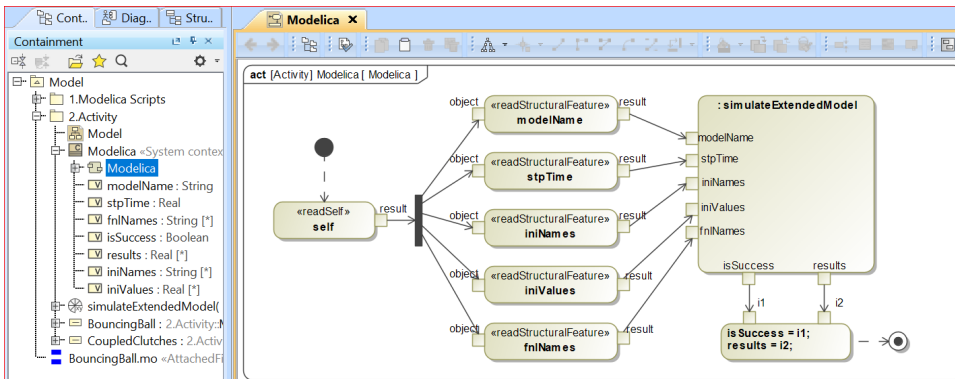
Cont.. Diag.. Stru..
Containment
Model
1.Modelica Scripts
2.Activity
Model
Modelica «System contex
Modelica
modelName : String
stpTime : Real
fnlNames : String [*]
isSuccess : Boolean
results : Real [*]
iniNames : String [*]
iniValues : Real [*]
simulateExtendedModel(
BouncingBall : 2.Activity::M
CoupledClutches : 2.Activi
BouncingBall.mo «AttachedFi

Modelica
act [Activity] Modelica [ Modelica ]
«readSelf»
self
result
object
«readStructuralFeature»
modelName
result
object
«readStructuralFeature»
stpTime
result
object
«readStructuralFeature»
iniNames
result
object
«readStructuralFeature»
iniValues
result
object
«readStructuralFeature»
fnlNames
result
: simulateExtendedModel
modelName
stpTime
iniNames
iniValues
fnlNames
isSuccess
results
i1
i2
isSuccess = i1;
results = i2;